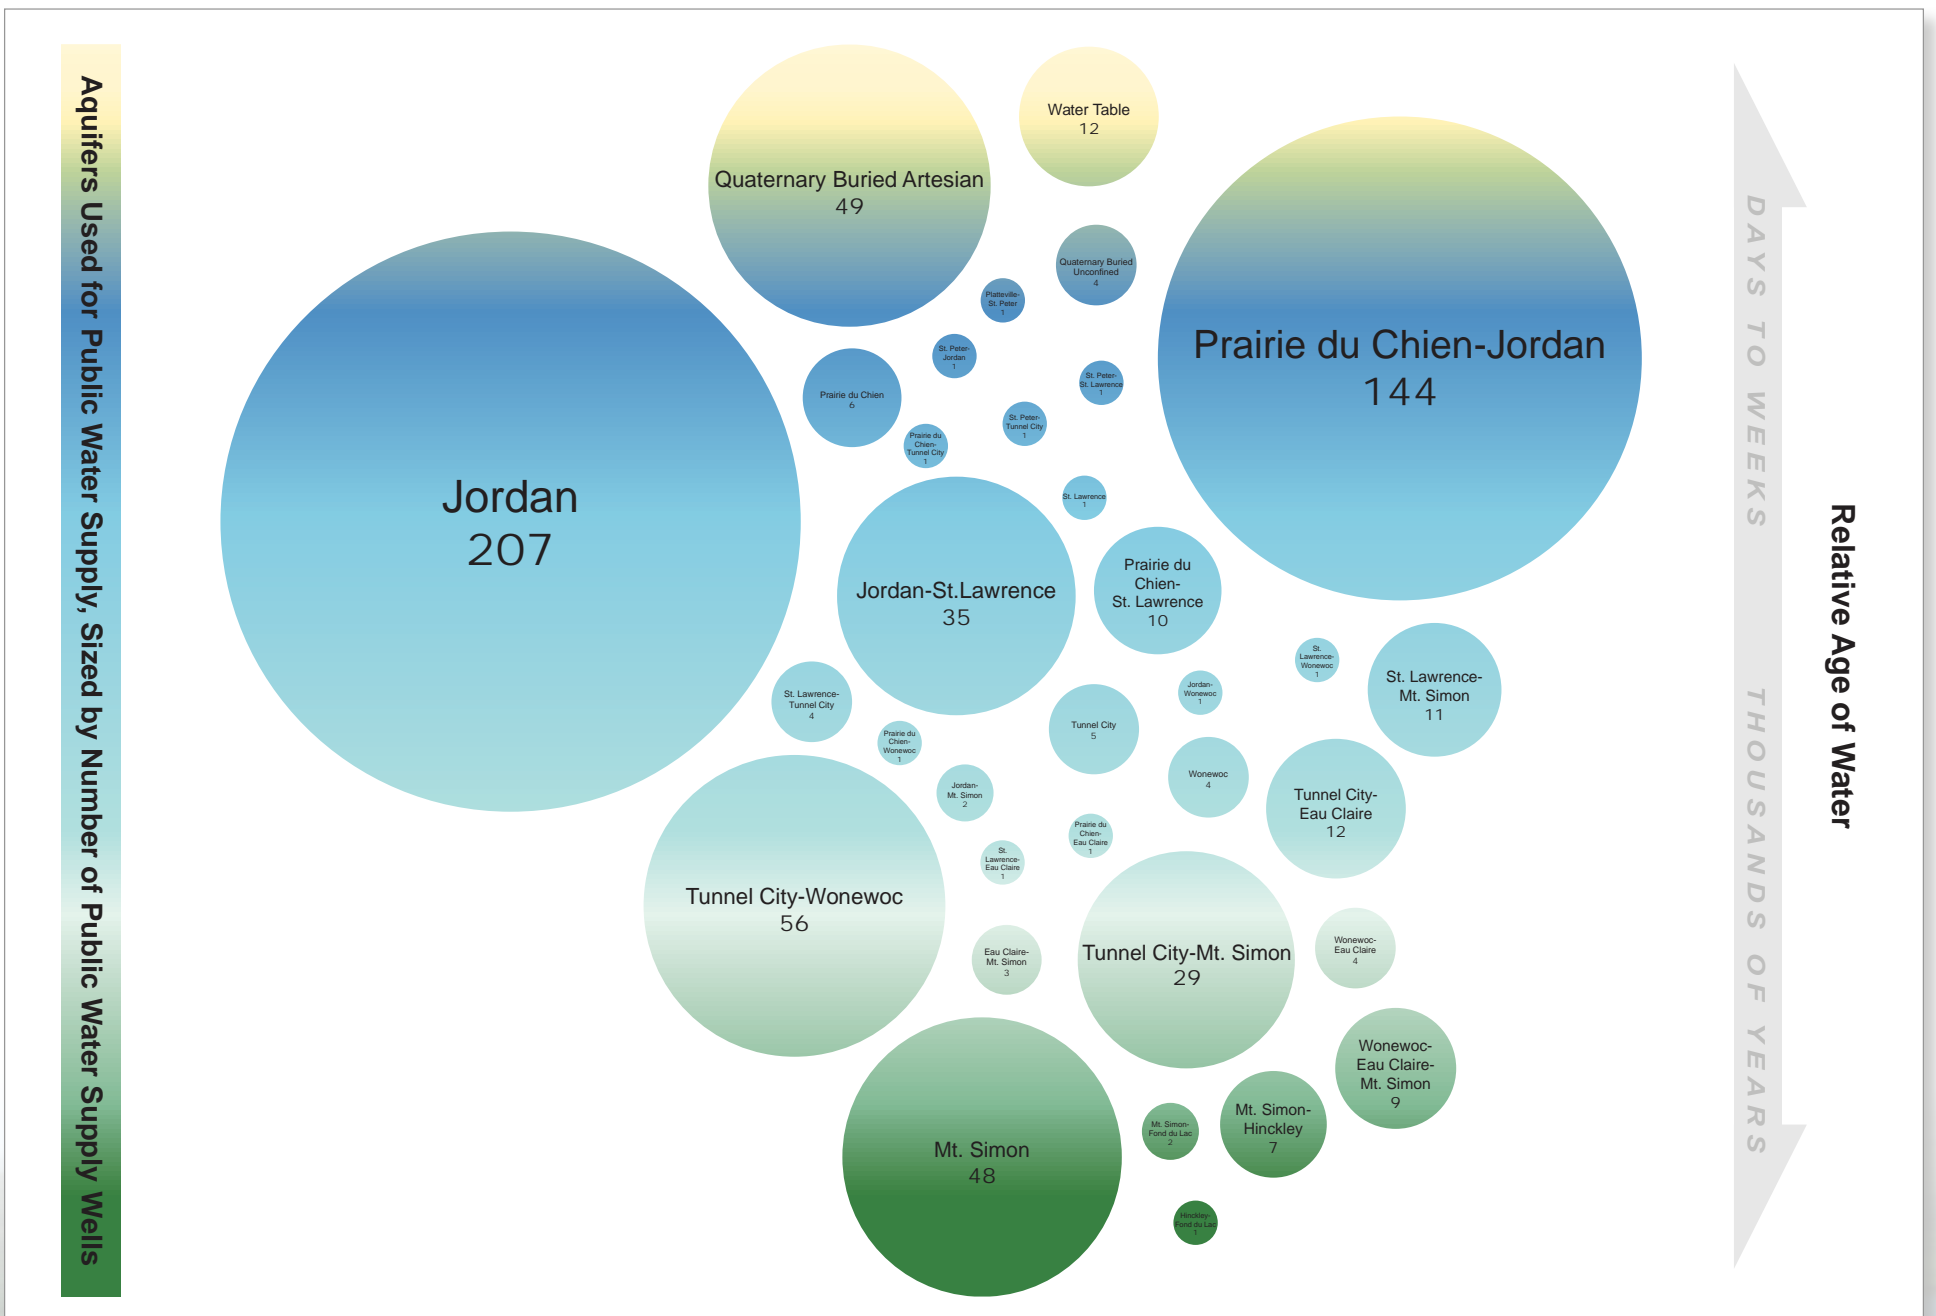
Aquifers Used for Public Water Supply, Sized by Number of Public Water Supply Wells

Quaternary Buried Artesian
49

Water Table
12

Quaternary Buried Unconfined
4

Platteville-St. Peter
1

Prairie du Chien-Jordan
144

Jordan
207

St. Peter-Jordan
1

Prairie du Chien
6

St. Peter-St. Lawrence
1

St. Peter-Tunnel City
1

Prairie du Chien-Tunnel City
1

St. Lawrence
1

Jordan-St.Lawrence
35

Prairie du Chien-St. Lawrence
10

St. Lawrence-Wonewoc
1

St. Lawrence-Mt. Simon
11

Jordan-Wonewoc
1

St. Lawrence-Tunnel City
4

Tunnel City
5

Prairie du Chien-Wonewoc
1

Wonewoc
4

Tunnel City-Eau Claire
12

Jordan-Mt. Simon
2

Prairie du Chien-Eau Claire
1

St. Lawrence-Eau Claire
1

Tunnel City-Wonewoc
56

Tunnel City-Mt. Simon
29

Eau Claire-Mt. Simon
3

Wonewoc-Eau Claire
4

Wonewoc-Eau Claire-Mt. Simon
9

Mt. Simon
48

Mt. Simon-Fond du Lac
2

Mt. Simon-Hinckley
7

Hinckley-Fond du Lac
1

DAYS TO WEEKS

THOUSANDS OF YEARS

Relative Age of Water